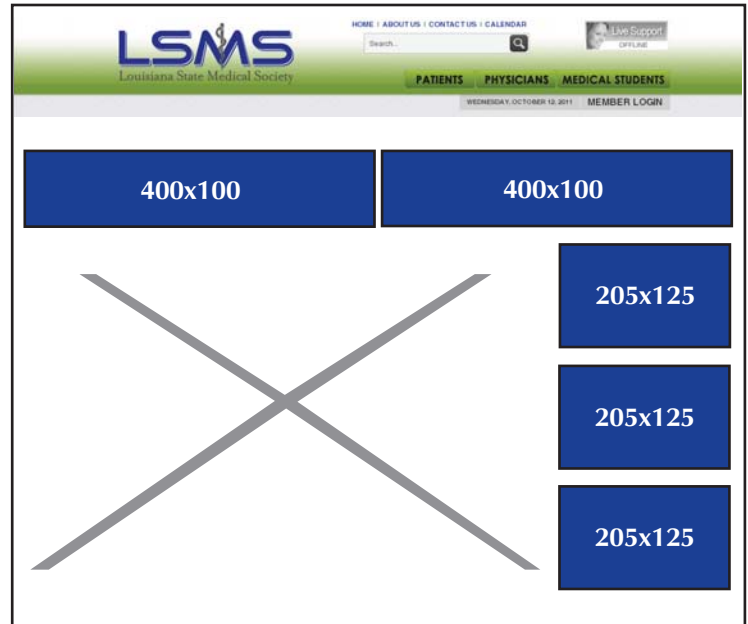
LSMS
Louisiana State Medical Society

HOME | ABOUT US | CONTACT US | CALENDAR

Search...

Live Support
OFFLINE

PATIENTS PHYSICIANS MEDICAL STUDENTS

WEDNESDAY, OCTOBER 12, 2011 MEMBER LOGIN

400x100

400x100

205x125

205x125

205x125